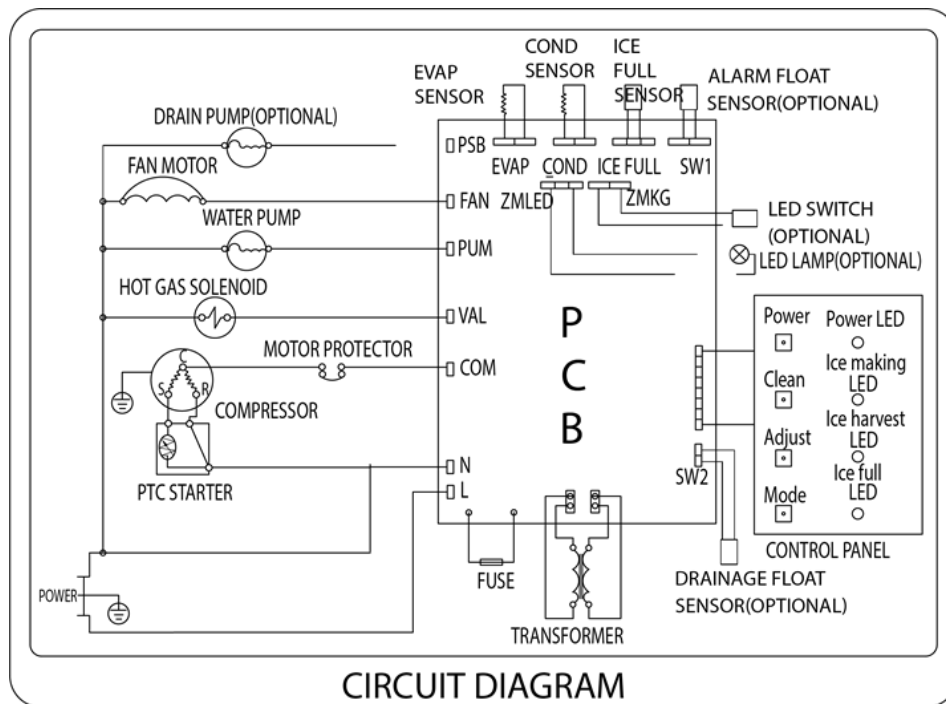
EVAP SENSOR

COND SENSOR

ICE FULL SENSOR

ALARM FLOAT SENSOR(OPTIONAL)

DRAIN PUMP(OPTIONAL)

PSB

EVAP

COND

ICE FULL

SW1

FAN MOTOR

FAN

ZMLED

ZMKG

LED SWITCH (OPTIONAL)

WATER PUMP

PUM

LED LAMP(OPTIONAL)

HOT GAS SOLENOID

VAL

P

C

B

MOTOR PROTECTOR

COM

C

S

R

COMPRESSOR

N

L

PTC STARTER

SW2

Power

Power LED

Clean

Ice making LED

Adjust

Ice harvest LED

Ice full LED

Mode

CONTROL PANEL

POWER

FUSE

TRANSFORMER

DRAINAGE FLOAT SENSOR(OPTIONAL)

CIRCUIT DIAGRAM